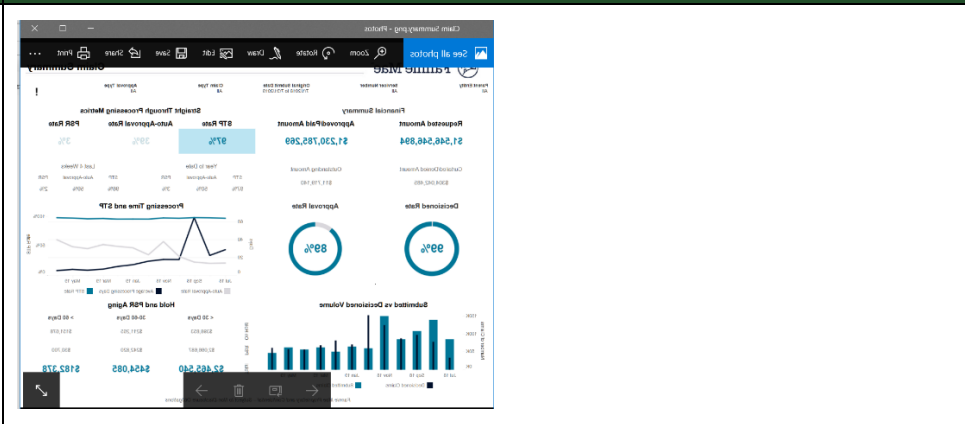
Claim Summary.png - Photos

See all photos | Zoom | Rotate | Draw | Edit | Save | Share | Print | ...

Fannie Mae

Claim Summary

Financial Summary

Straight Through Processing Metrics

Requested Amount

$1,546,546,894

Approved/Paid Amount

$1,230,785,269

STP Rate

97%

Auto-Approval Rate

29%

PSR Rate

3%

Outstanding Amount

Decisioned Rate

99%

Approval Rate

89%

Processing Time and STP

Hold and PSR Aging

< 30 Days

30-60 Days

> 60 Days

$2,465,540

$454,085

$162,378

Submitted vs Decisioned Volume

Submitted

Decisioned Claims